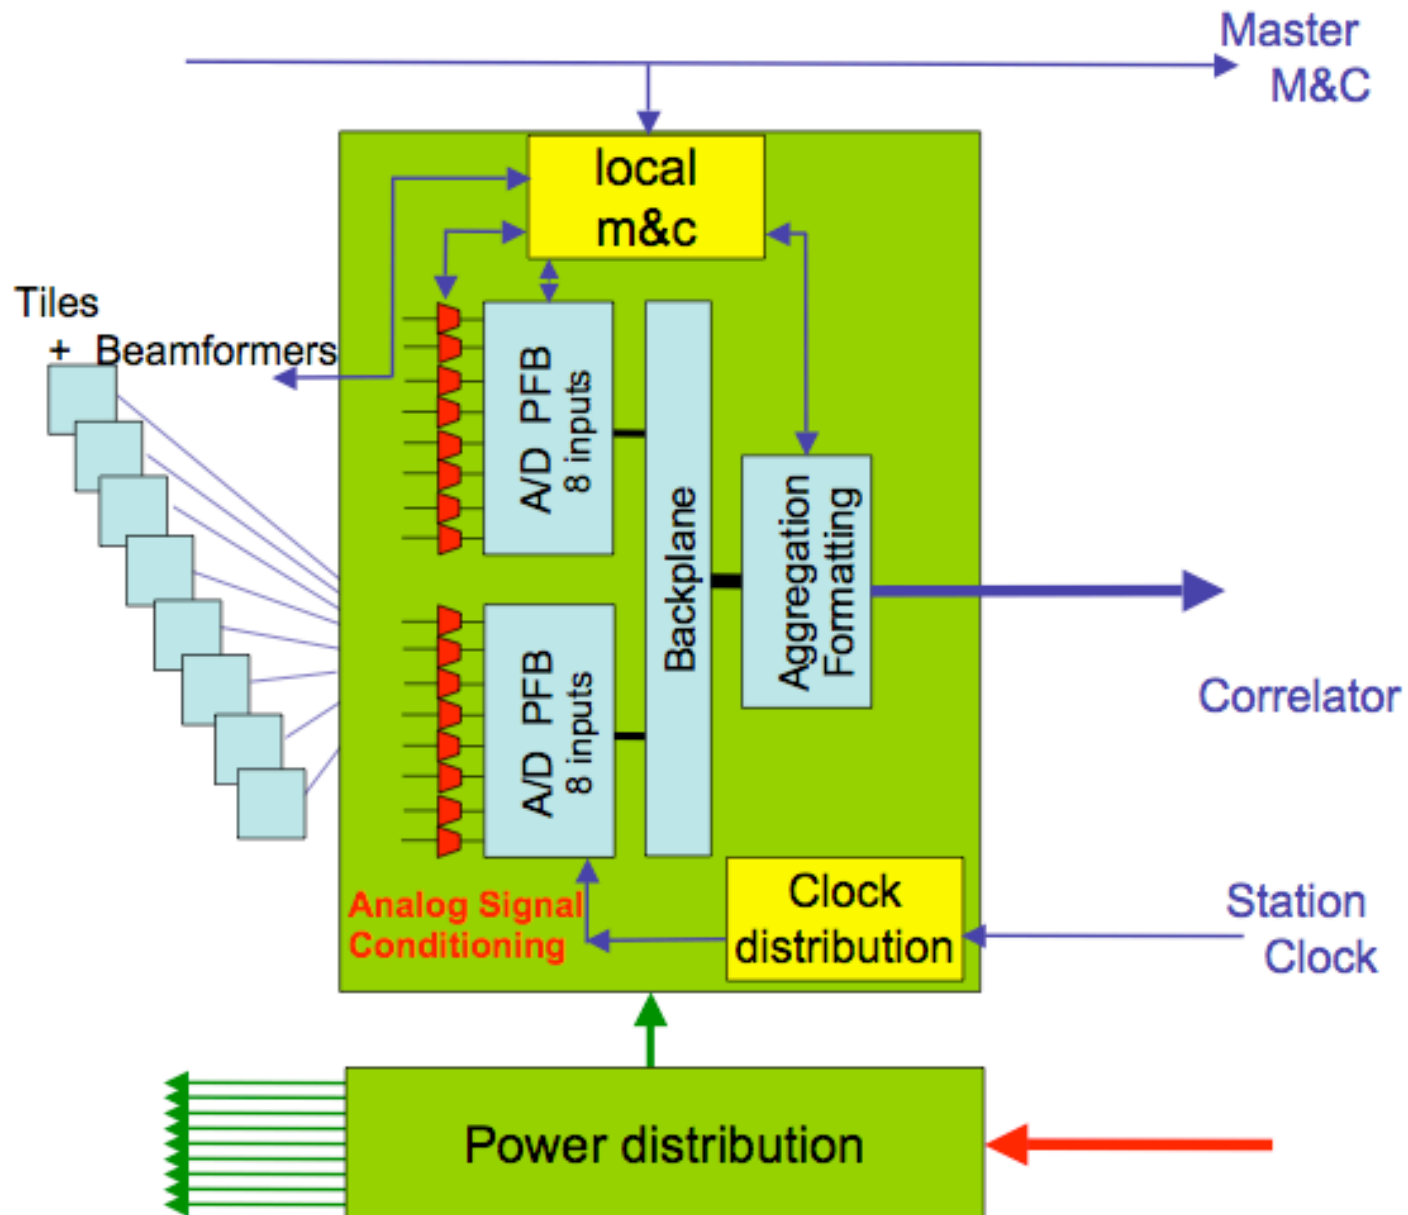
Master M&C

local m&c

Tiles + Beamformers

A/D PFB 8 inputs

Backplane

Aggregation Formatting

Correlator

A/D PFB 8 inputs

Analog Signal Conditioning

Clock distribution

Station Clock

Power distribution